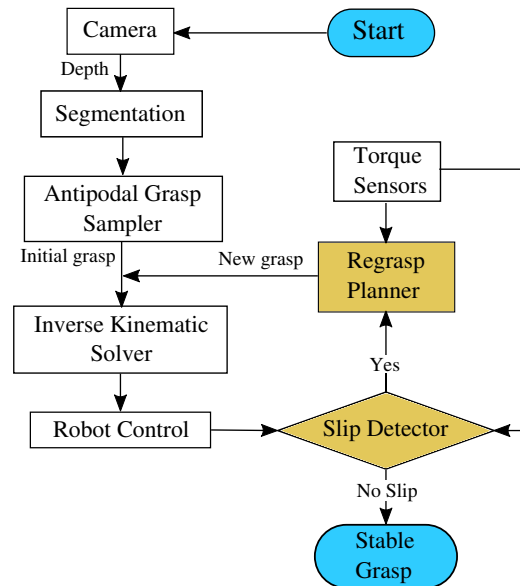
Camera

Start

Depth

Segmentation

Torque Sensors

Antipodal Grasp Sampler

Initial grasp

New grasp

Regrasp Planner

Inverse Kinematic Solver

Yes

Robot Control

Slip Detector

No Slip

Stable Grasp